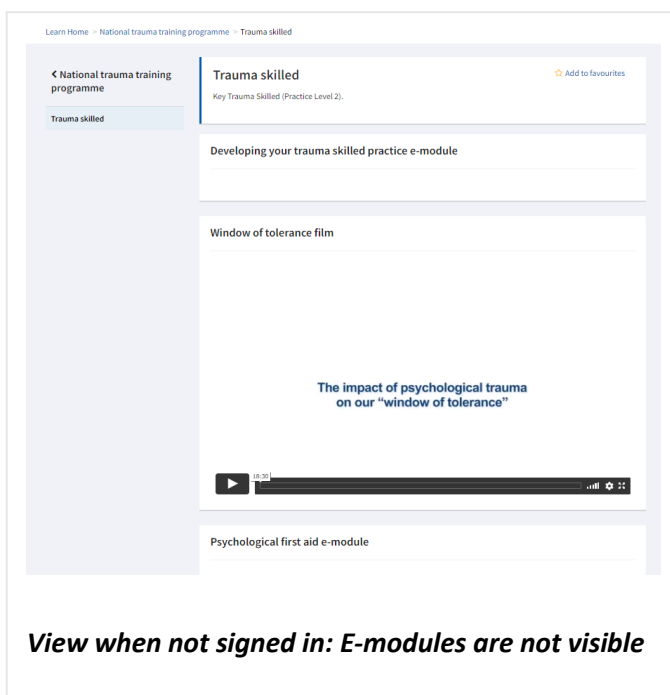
Learn Home > National trauma training programme > Trauma skilled

< National trauma training programme

Trauma skilled

Trauma skilled

☆ Add to favourites

Key Trauma Skilled (Practice Level 2).

Developing your trauma skilled practice e-module

Window of tolerance film

The impact of psychological trauma on our "window of tolerance"

18:30

Psychological first aid e-module

View when not signed in: E-modules are not visible